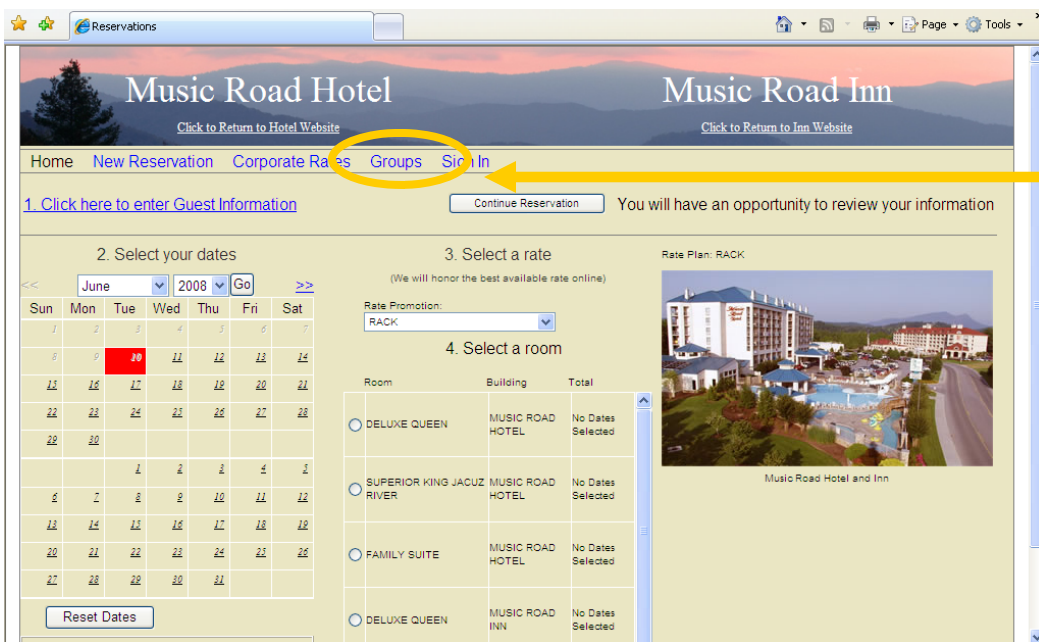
Reservations

Page ▾ Tools ▾

Music Road Hotel

Click to Return to Hotel Website

Music Road Inn

Click to Return to Inn Website

Home New Reservation Corporate Rates Groups Sign In

1. Click here to enter Guest Information

Continue Reservation

You will have an opportunity to review your information

2. Select your dates

<< June 2008 Go >>

| Sun | Mon | Tue | Wed | Thu | Fri | Sat |
|---|---|---|---|---|---|---|
| 1 | 2 | 3 | 4 | 5 | 6 | 7 |
| 8 | 9 | 10 | 11 | 12 | 13 | 14 |
| 15 | 16 | 17 | 18 | 19 | 20 | 21 |
| 22 | 23 | 24 | 25 | 26 | 27 | 28 |
| 29 | 30 | | | | | |
| | | 1 | 2 | 3 | 4 | 5 |
| 6 | 7 | 8 | 9 | 10 | 11 | 12 |
| 13 | 14 | 15 | 16 | 17 | 18 | 19 |
| 20 | 21 | 22 | 23 | 24 | 25 | 26 |
| 27 | 28 | 29 | 30 | 31 | | |

Reset Dates

3. Select a rate

(We will honor the best available rate online)

Rate Promotion:

RACK

4. Select a room

| Room | Building | Total |
|---|---|---|
| DELUXE QUEEN | MUSIC ROAD HOTEL | No Dates Selected |
| SUPERIOR KING JACUZ RIVER | MUSIC ROAD HOTEL | No Dates Selected |
| FAMILY SUITE | MUSIC ROAD HOTEL | No Dates Selected |
| DELUXE QUEEN | MUSIC ROAD INN | No Dates Selected |

Rate Plan: RACK

Music Road Hotel and Inn